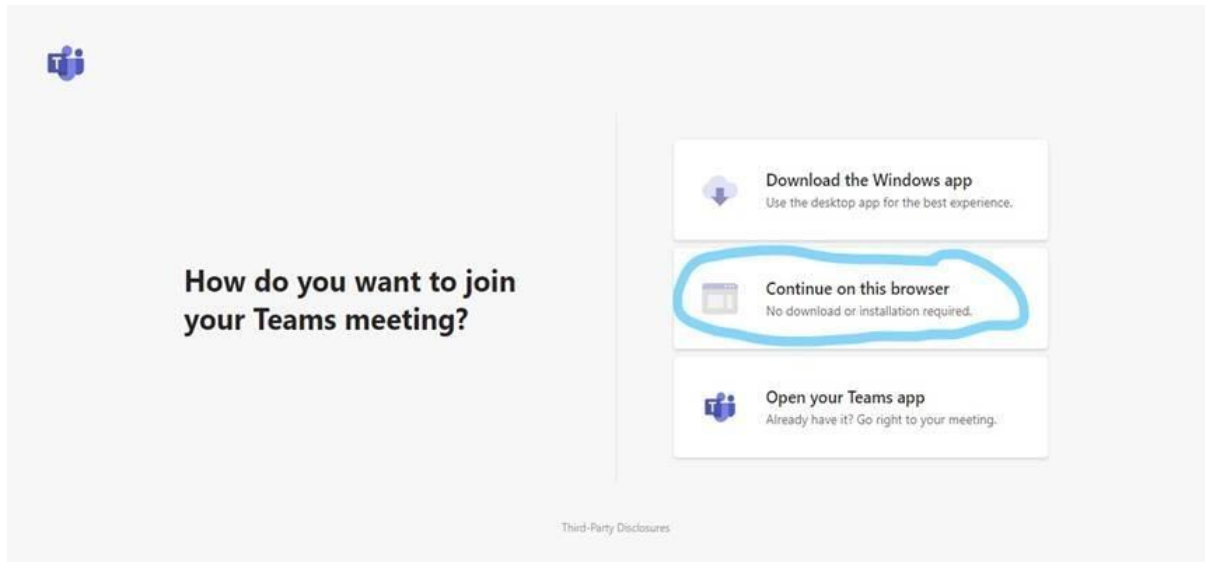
How do you want to join your Teams meeting?

Download the Windows app
Use the desktop app for the best experience.

Continue on this browser
No download or installation required.

Open your Teams app
Already have it? Go right to your meeting.

Third-Party Disclosures